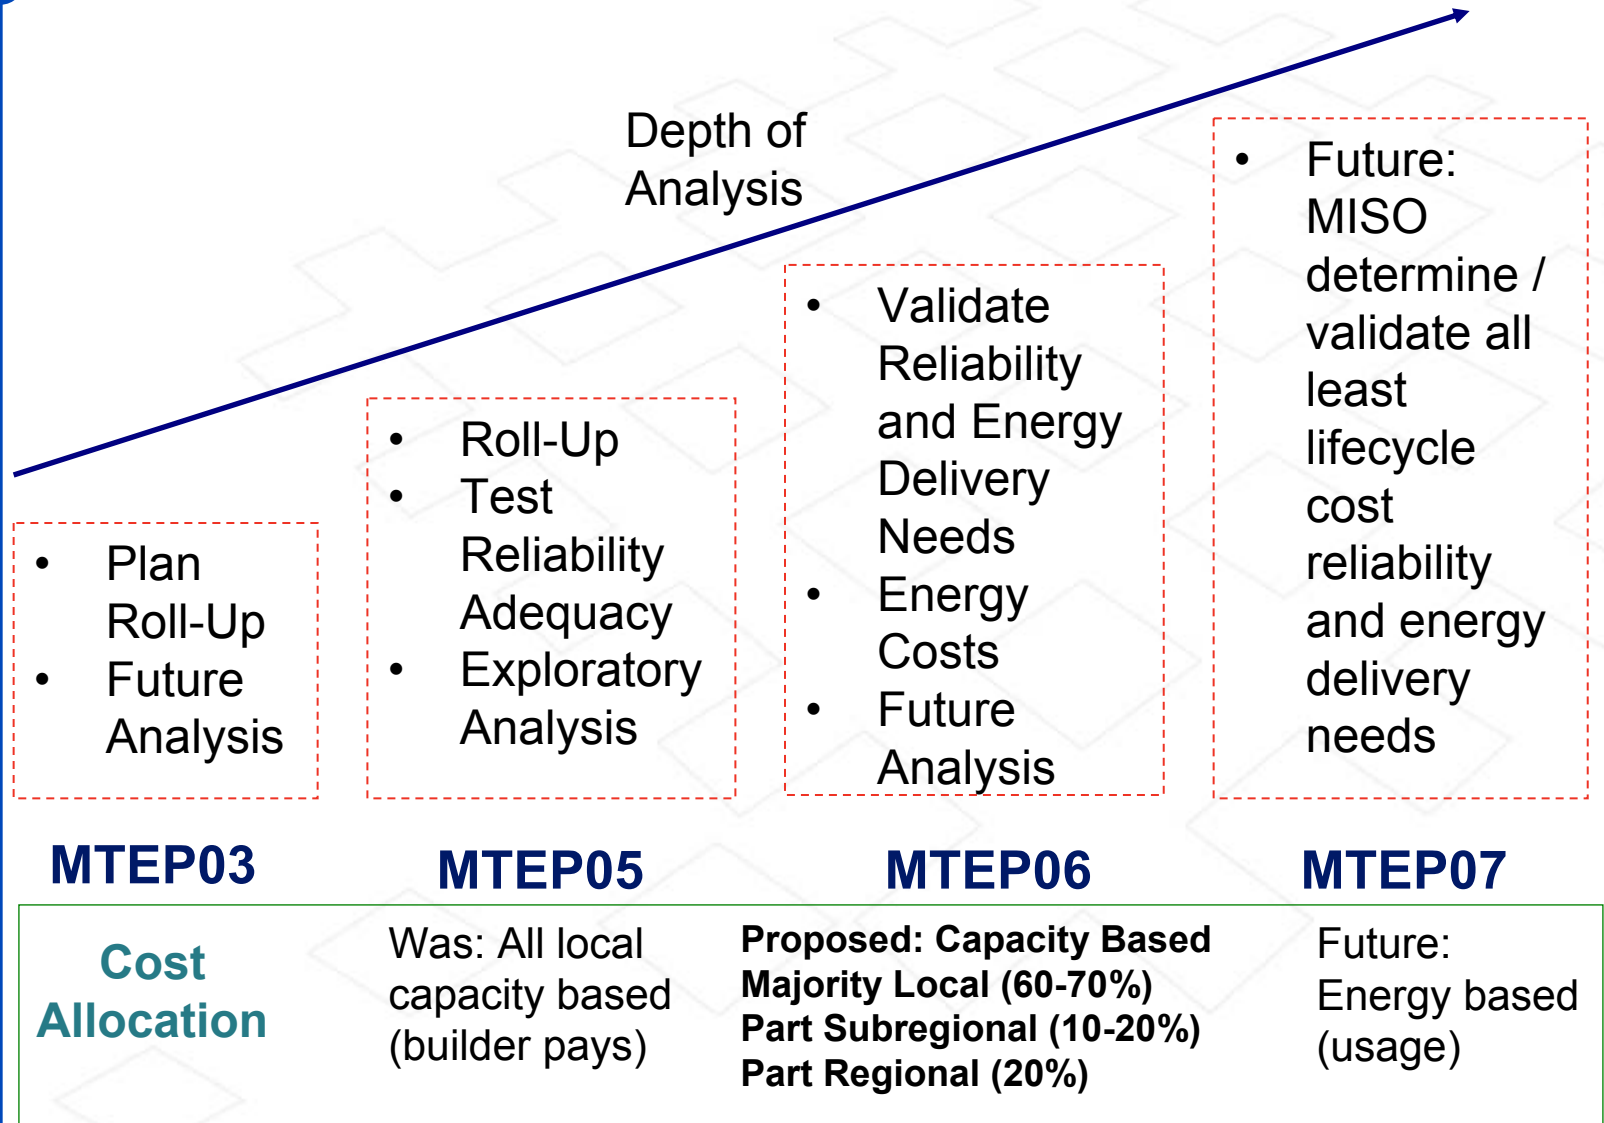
Depth of Analysis

- Plan Roll-Up
- Future Analysis

MTEP03

- Roll-Up
- Test Reliability Adequacy
- Exploratory Analysis

MTEP05

- Validate Reliability and Energy Delivery Needs
- Energy Costs
- Future Analysis

MTEP06

- Future: MISO determine / validate all least lifecycle cost reliability and energy delivery needs

MTEP07

Cost Allocation

Was: All local capacity based (builder pays)

Proposed: Capacity Based
Majority Local (60-70%)
Part Subregional (10-20%)
Part Regional (20%)

Future: Energy based (usage)